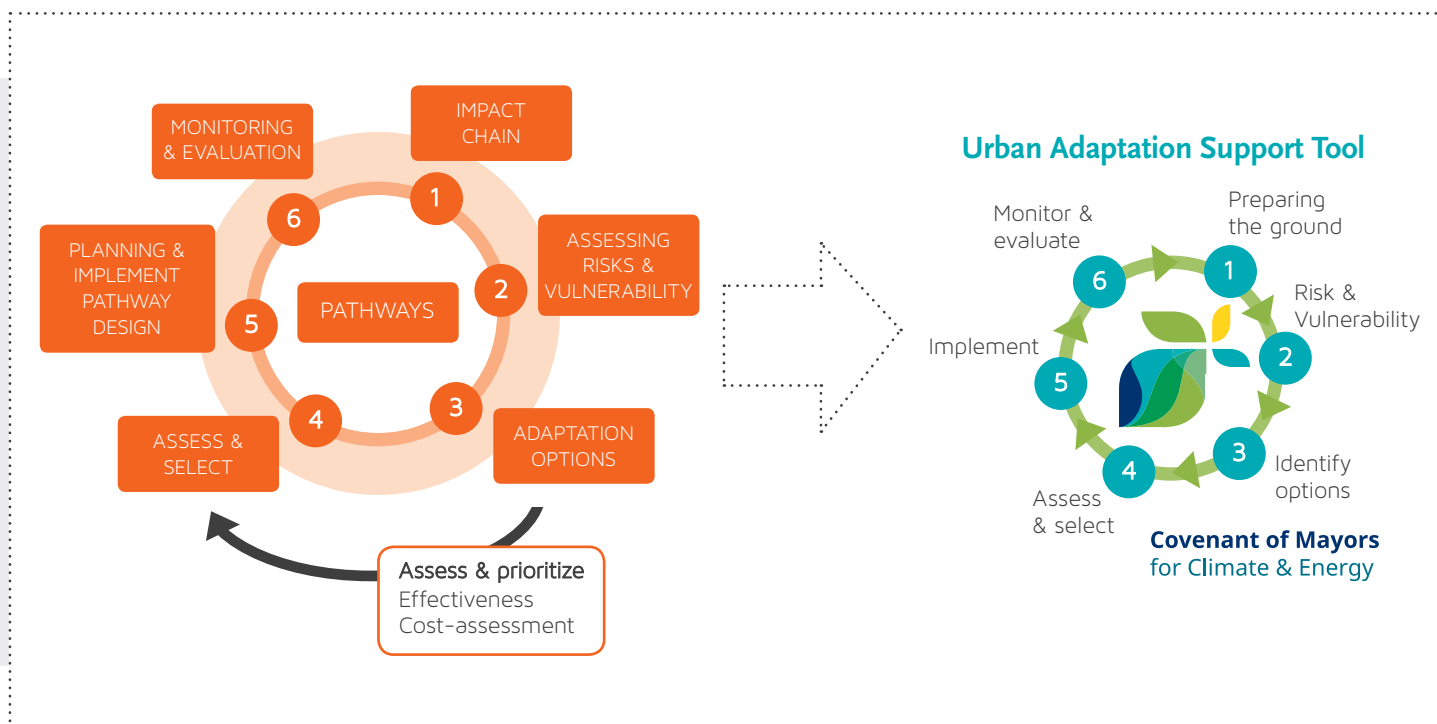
IMPACT CHAIN

MONITORING & EVALUATION

ASSESSING RISKS & VULNERABILITY

PLANNING & IMPLEMENT PATHWAY DESIGN

PATHWAYS

1

2

3

4

5

6

ASSESS & SELECT

ADAPTATION OPTIONS

Assess & prioritize
Effectiveness
Cost-assessment

Urban Adaptation Support Tool

Monitor & evaluate

Preparing the ground

Risk & Vulnerability

Implement

Identify options

Assess & select

1

2

3

4

5

6

Covenant of Mayors
for Climate & Energy